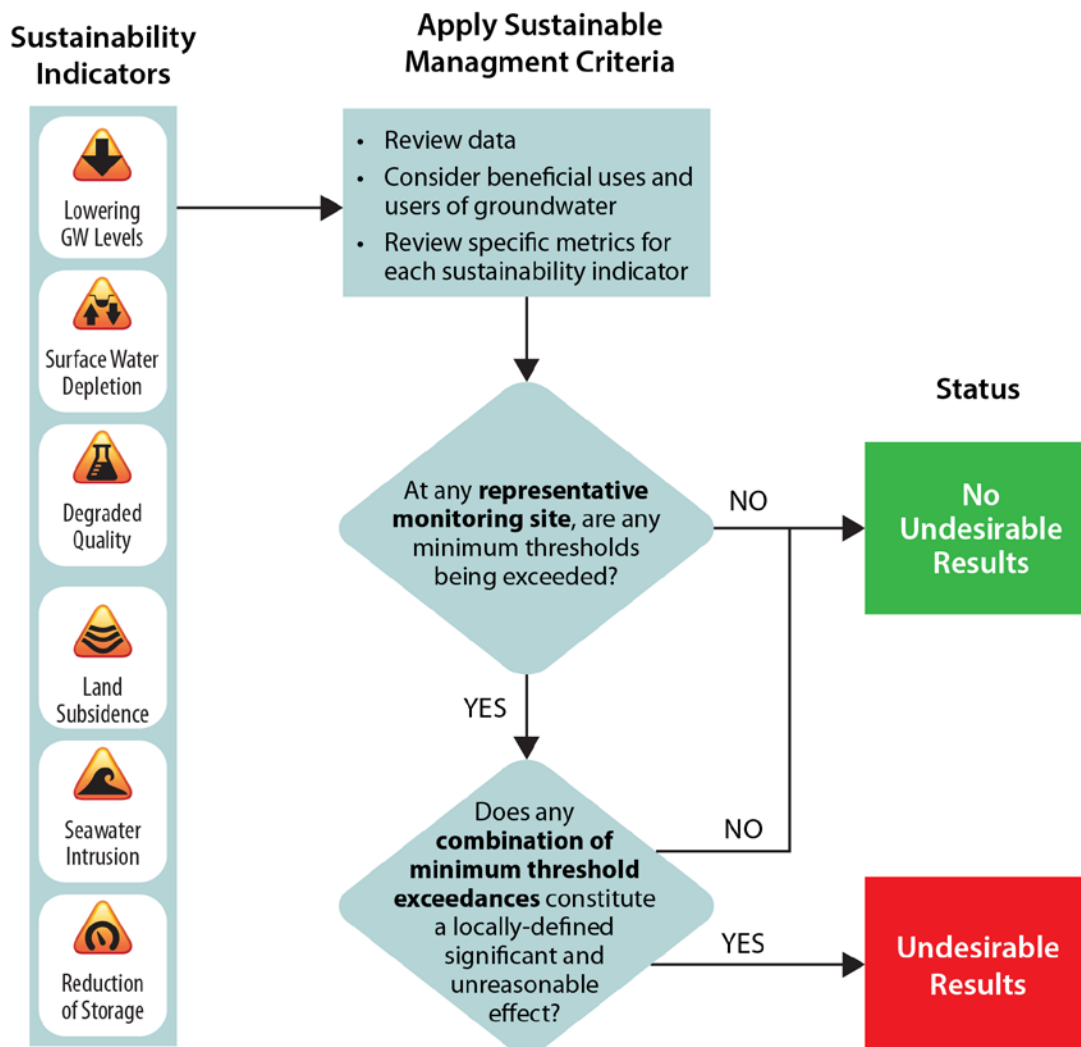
Sustainability Indicators

Lowering GW Levels

Surface Water Depletion

Degraded Quality

Land Subsidence

Seawater Intrusion

Reduction of Storage

Apply Sustainable Managment Criteria

• Review data
• Consider beneficial uses and users of groundwater
• Review specific metrics for each sustainability indicator

At any **representative monitoring site**, are any minimum thresholds being exceeded?

NO

YES

Does any **combination of minimum threshold exceedances** constitute a locally-defined significant and unreasonable effect?

NO

YES

Status

No Undesirable Results

Undesirable Results